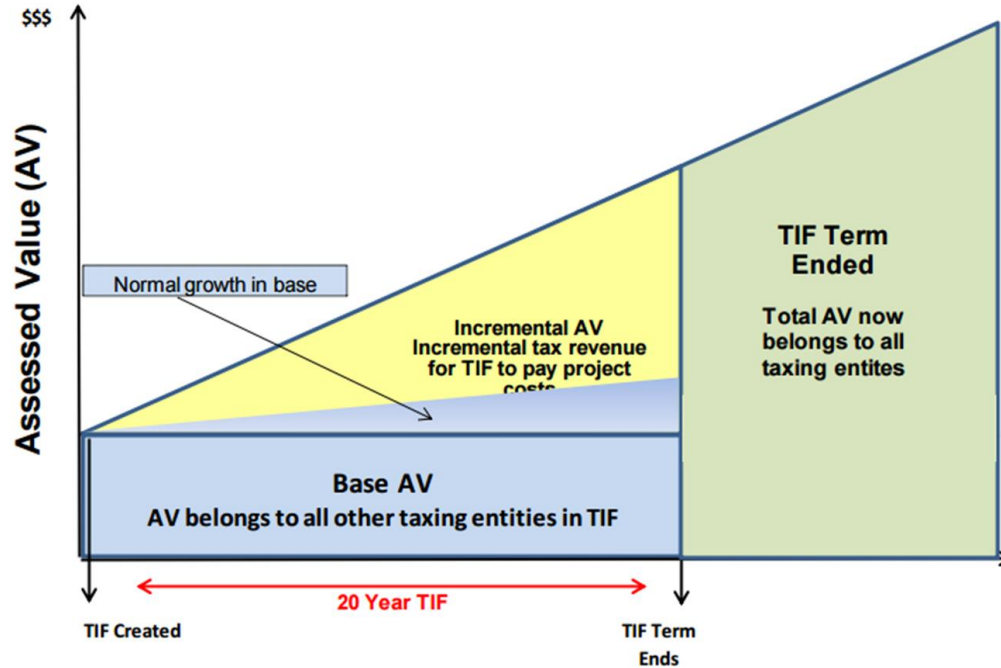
$$$

Assessed Value (AV)

Normal growth in base

Incremental AV
Incremental tax revenue for TIF to pay project costs

TIF Term Ended

Total AV now belongs to all taxing entites

Base AV
AV belongs to all other taxing entities in TIF

20 Year TIF

TIF Created

TIF Term Ends